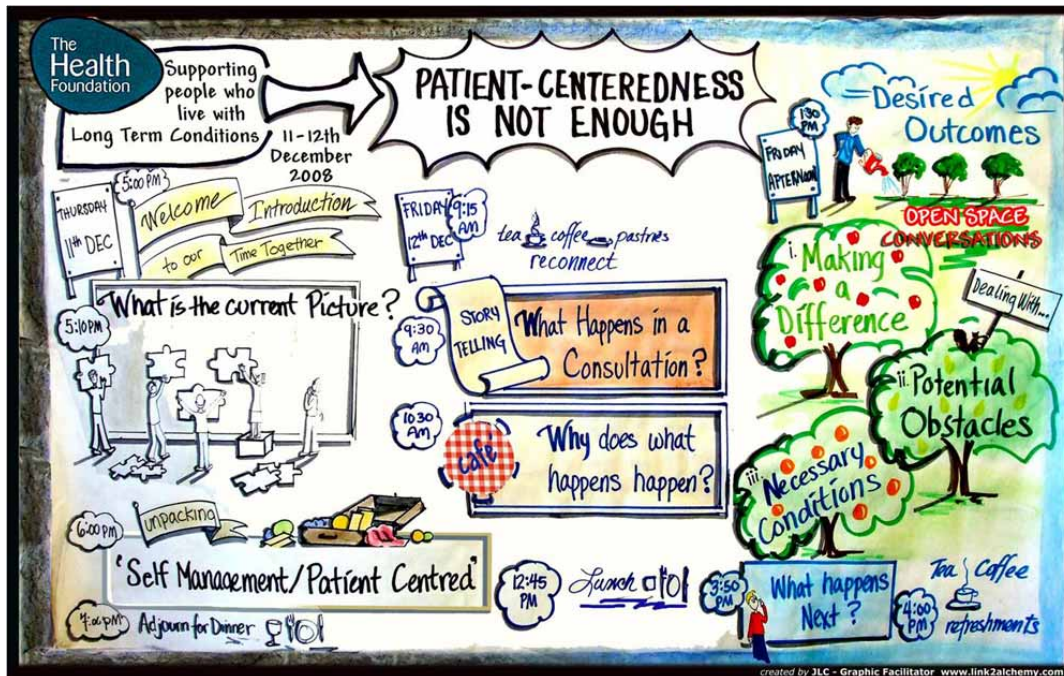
The Health Foundation

Supporting people who live with Long Term Conditions

11-12th December 2008

PATIENT-CENTEREDNESS IS NOT ENOUGH

THURSDAY 11th DEC

5:00 PM

Welcome to our Introduction Time Together

5:10 PM

What is the current Picture?

6:00 PM

unpacking

'Self Management/Patient Centred'

7:00 PM

Adjourn for Dinner

FRIDAY 12th DEC

9:15 AM

tea coffee pastries reconnect

9:30 AM

STORY TELLING

What Happens in a Consultation?

10:30 AM

Cafe

Why does what happens happen?

12:45 PM

Lunch

FRIDAY AFTERNOON

1:30 PM

Desired Outcomes

OPEN SPACE CONVERSATIONS

i. Making a Difference

Dealing With...

ii. Potential Obstacles

iii. Necessary Conditions

3:50 PM

What happens Next?

4:00 PM

Tea Coffee refreshments

created by JLC - Graphic Facilitator www.link2alchemy.com